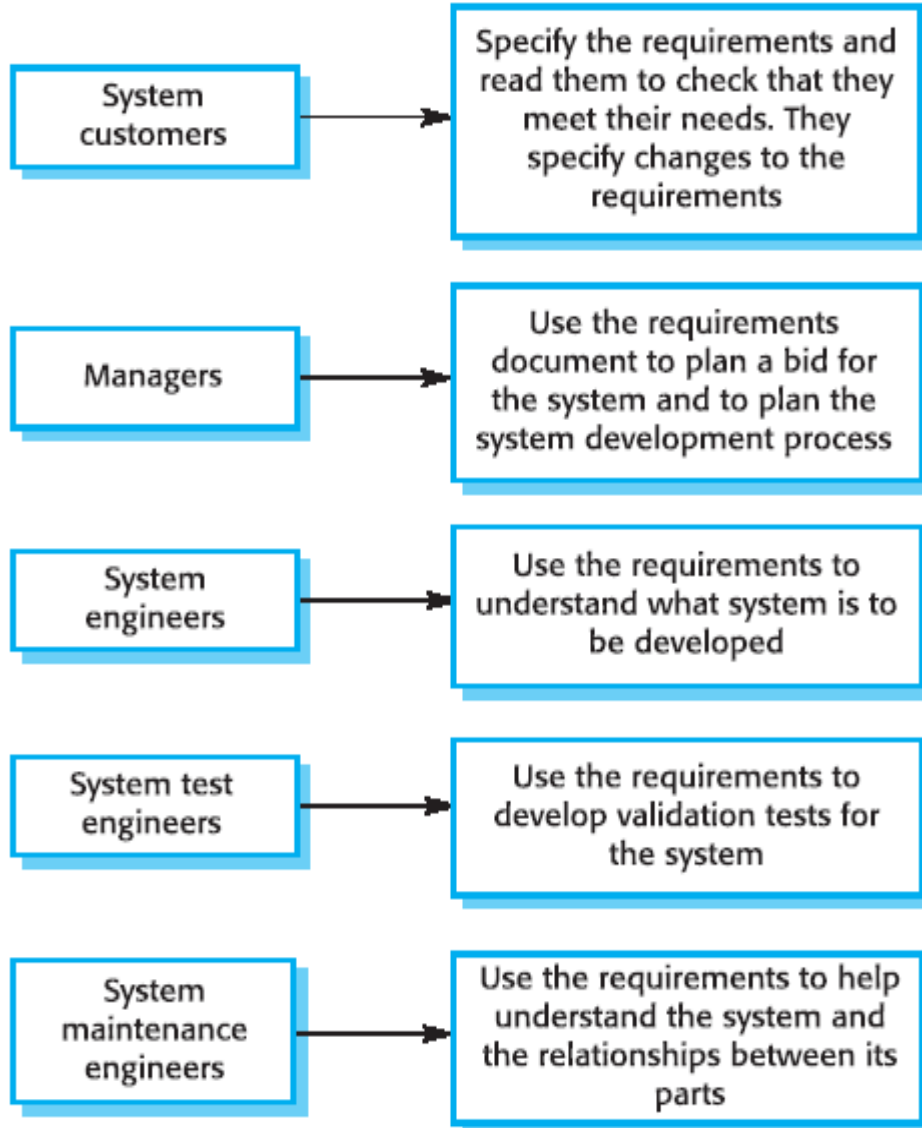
System customers

Specify the requirements and read them to check that they meet their needs. They specify changes to the requirements

Managers

Use the requirements document to plan a bid for the system and to plan the system development process

System engineers

Use the requirements to understand what system is to be developed

System test engineers

Use the requirements to develop validation tests for the system

System maintenance engineers

Use the requirements to help understand the system and the relationships between its parts